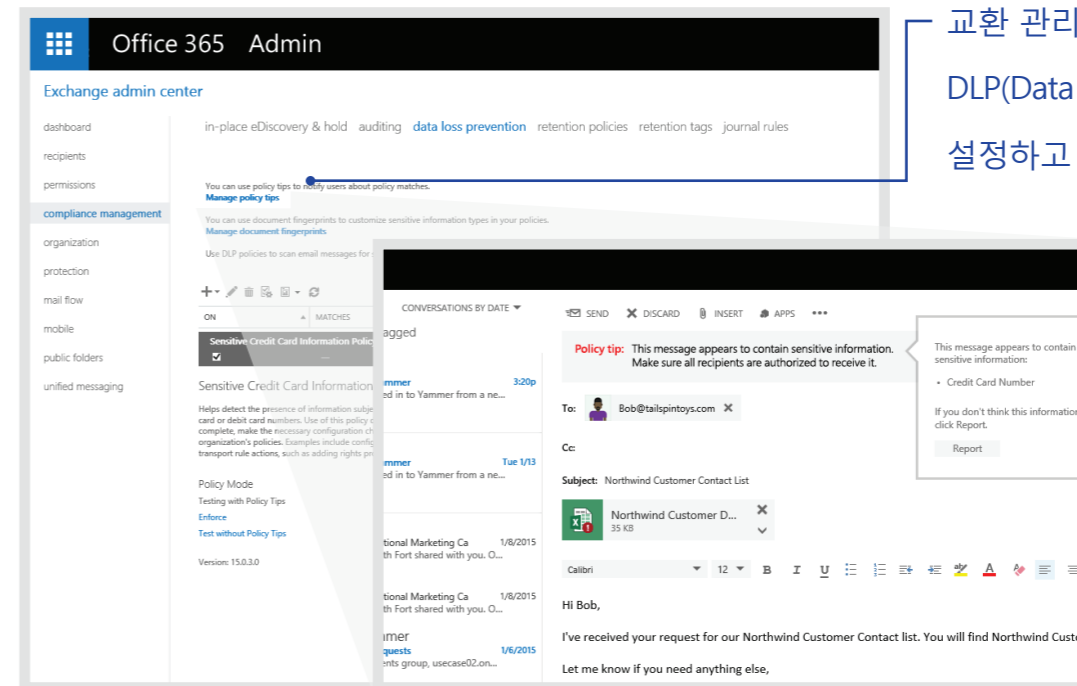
Office 365 Admin

Exchange admin center

dashboard
recipients
permissions
compliance management
organization
protection
mail flow
mobile
public folders
unified messaging

in-place eDiscovery & hold auditing data loss prevention retention policies retention tags journal rules

You can use policy tips to notify users about policy matches.
Manage policy tips

You can use document fingerprints to customize sensitive information types in your policies.
Manage document fingerprints

Use DLP policies to scan email messages for s

ON | MATCHES

Sensitive Credit Card Information Policy

Sensitive Credit Card Information

Helps detect the presence of information subje card or debit card numbers. Use of this policy c complete, make the necessary configuration ch organization's policies. Examples include config transport rule actions, such as adding rights pr

Policy Mode
Testing with Policy Tips
Enforce
Test without Policy Tips

Version: 15.0.3.0

교환 관리
DLP(Data
설정하고

CONVERSATIONS BY DATE
agged

ammer 3:20p
ed in to Yammer from a ne...

mmer Tue 1/13
ed in to Yammer from a ne...

tional Marketing Ca 1/8/2015
th Fort shared with you. O...

tional Marketing Ca 1/8/2015
th Fort shared with you. O...

mer
quests 1/6/2015
ents group, usecase02.on...

SEND DISCARD INSERT APPS •••

Policy tip: This message appears to contain sensitive information. Make sure all recipients are authorized to receive it.

This message appears to contain sensitive information:
• Credit Card Number
If you don't think this information click Report.
Report

To: Bob@tailspintoys.com

Cc:

Subject: Northwind Customer Contact List

Northwind Customer D...
35 KB

Calibri 12 B I U

Hi Bob,

I've received your request for our Northwind Customer Contact list. You will find Northwind Custo

Let me know if you need anything else,